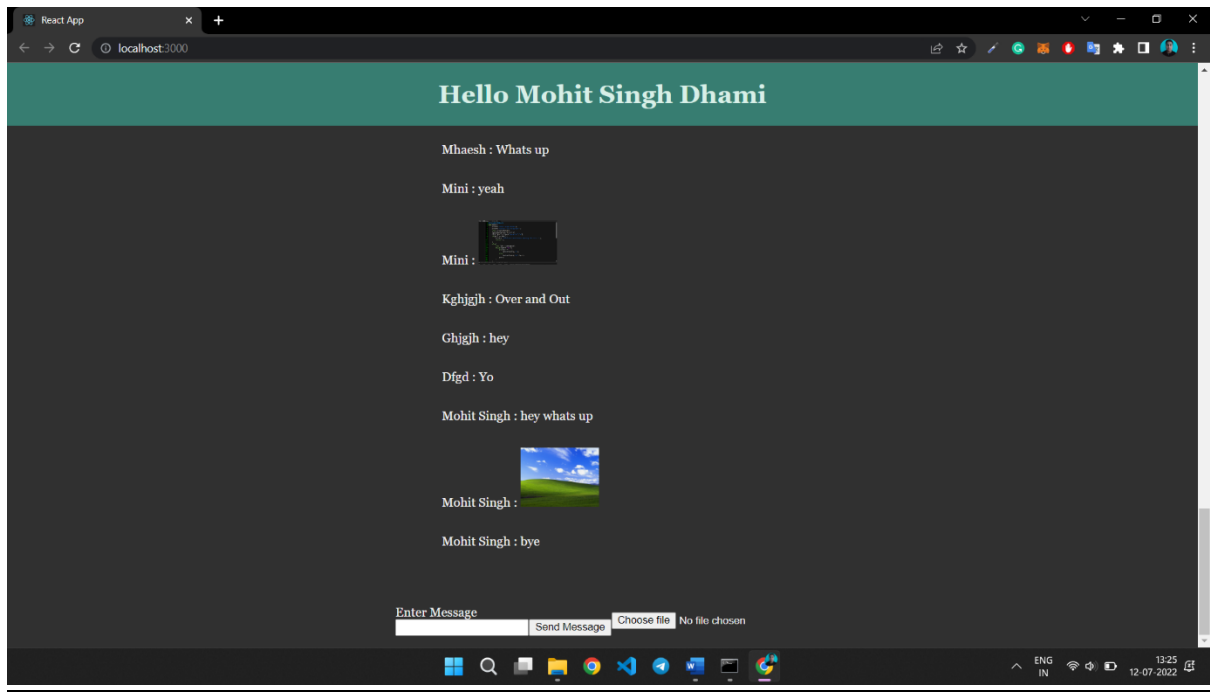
React App
localhost:3000

Hello Mohit Singh Dhami

Mhaesh : Whats up

Mini : yeah

Mini :

Kghjgjh : Over and Out

Ghjgjh : hey

Dfgd : Yo

Mohit Singh : hey whats up

Mohit Singh :

Mohit Singh : bye

Enter Message
Send Message Choose file No file chosen

ENG IN 13:25 12-07-2022